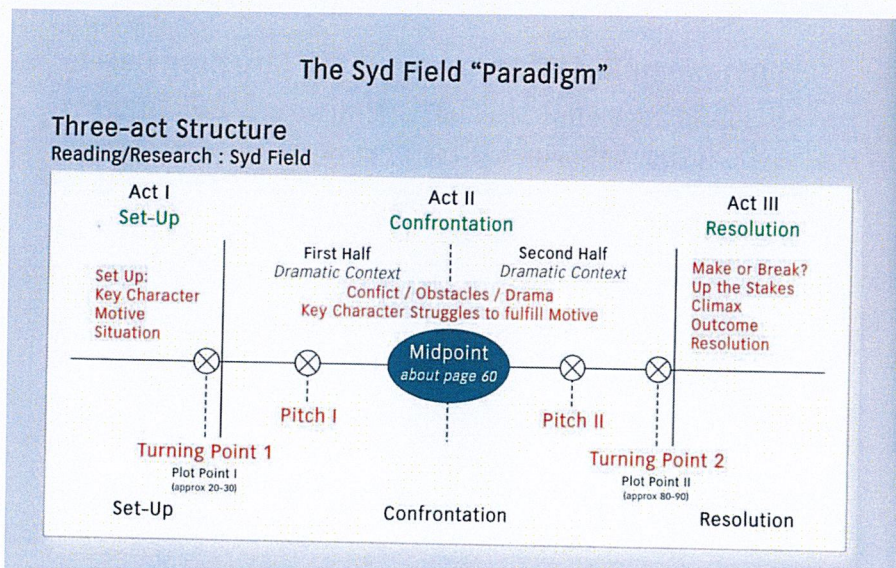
The Syd Field "Paradigm"

Three-act Structure
Reading/Research : Syd Field

Act I
Set-Up

Act II
Confrontation

Act III
Resolution

Set Up:
Key Character
Motive
Situation

First Half
Dramatic Context

Second Half
Dramatic Context

Conflict / Obstacles / Drama
Key Character Struggles to fulfill Motive

Make or Break?
Up the Stakes
Climax
Outcome
Resolution

Midpoint
about page 60

Pitch I

Pitch II

Turning Point 1
Plot Point I
(approx 20-30)

Turning Point 2
Plot Point II
(approx 80-90)

Set-Up

Confrontation

Resolution